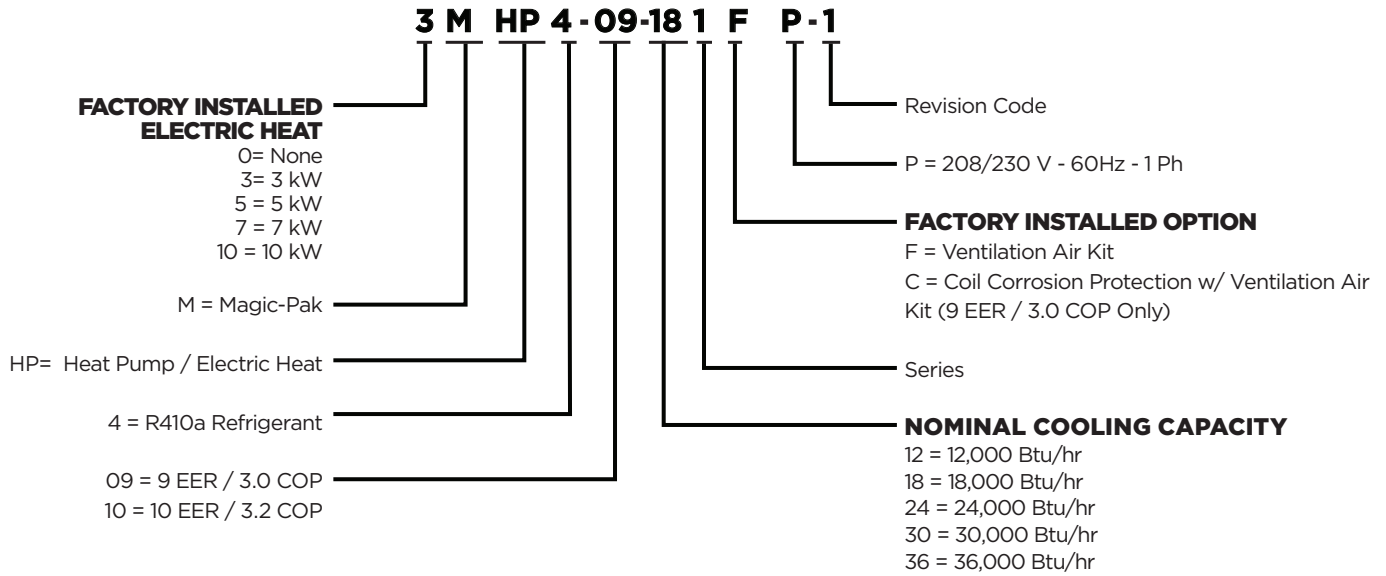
3 M HP 4 - 09 - 18 1 F P - 1

FACTORY INSTALLED ELECTRIC HEAT
0= None
3= 3 kW
5 = 5 kW
7 = 7 kW
10 = 10 kW

M = Magic-Pak

HP= Heat Pump / Electric Heat

4 = R410a Refrigerant

09 = 9 EER / 3.0 COP
10 = 10 EER / 3.2 COP

Revision Code

P = 208/230 V - 60Hz - 1 Ph

FACTORY INSTALLED OPTION
F = Ventilation Air Kit
C = Coil Corrosion Protection w/ Ventilation Air Kit (9 EER / 3.0 COP Only)

Series

NOMINAL COOLING CAPACITY
12 = 12,000 Btu/hr
18 = 18,000 Btu/hr
24 = 24,000 Btu/hr
30 = 30,000 Btu/hr
36 = 36,000 Btu/hr